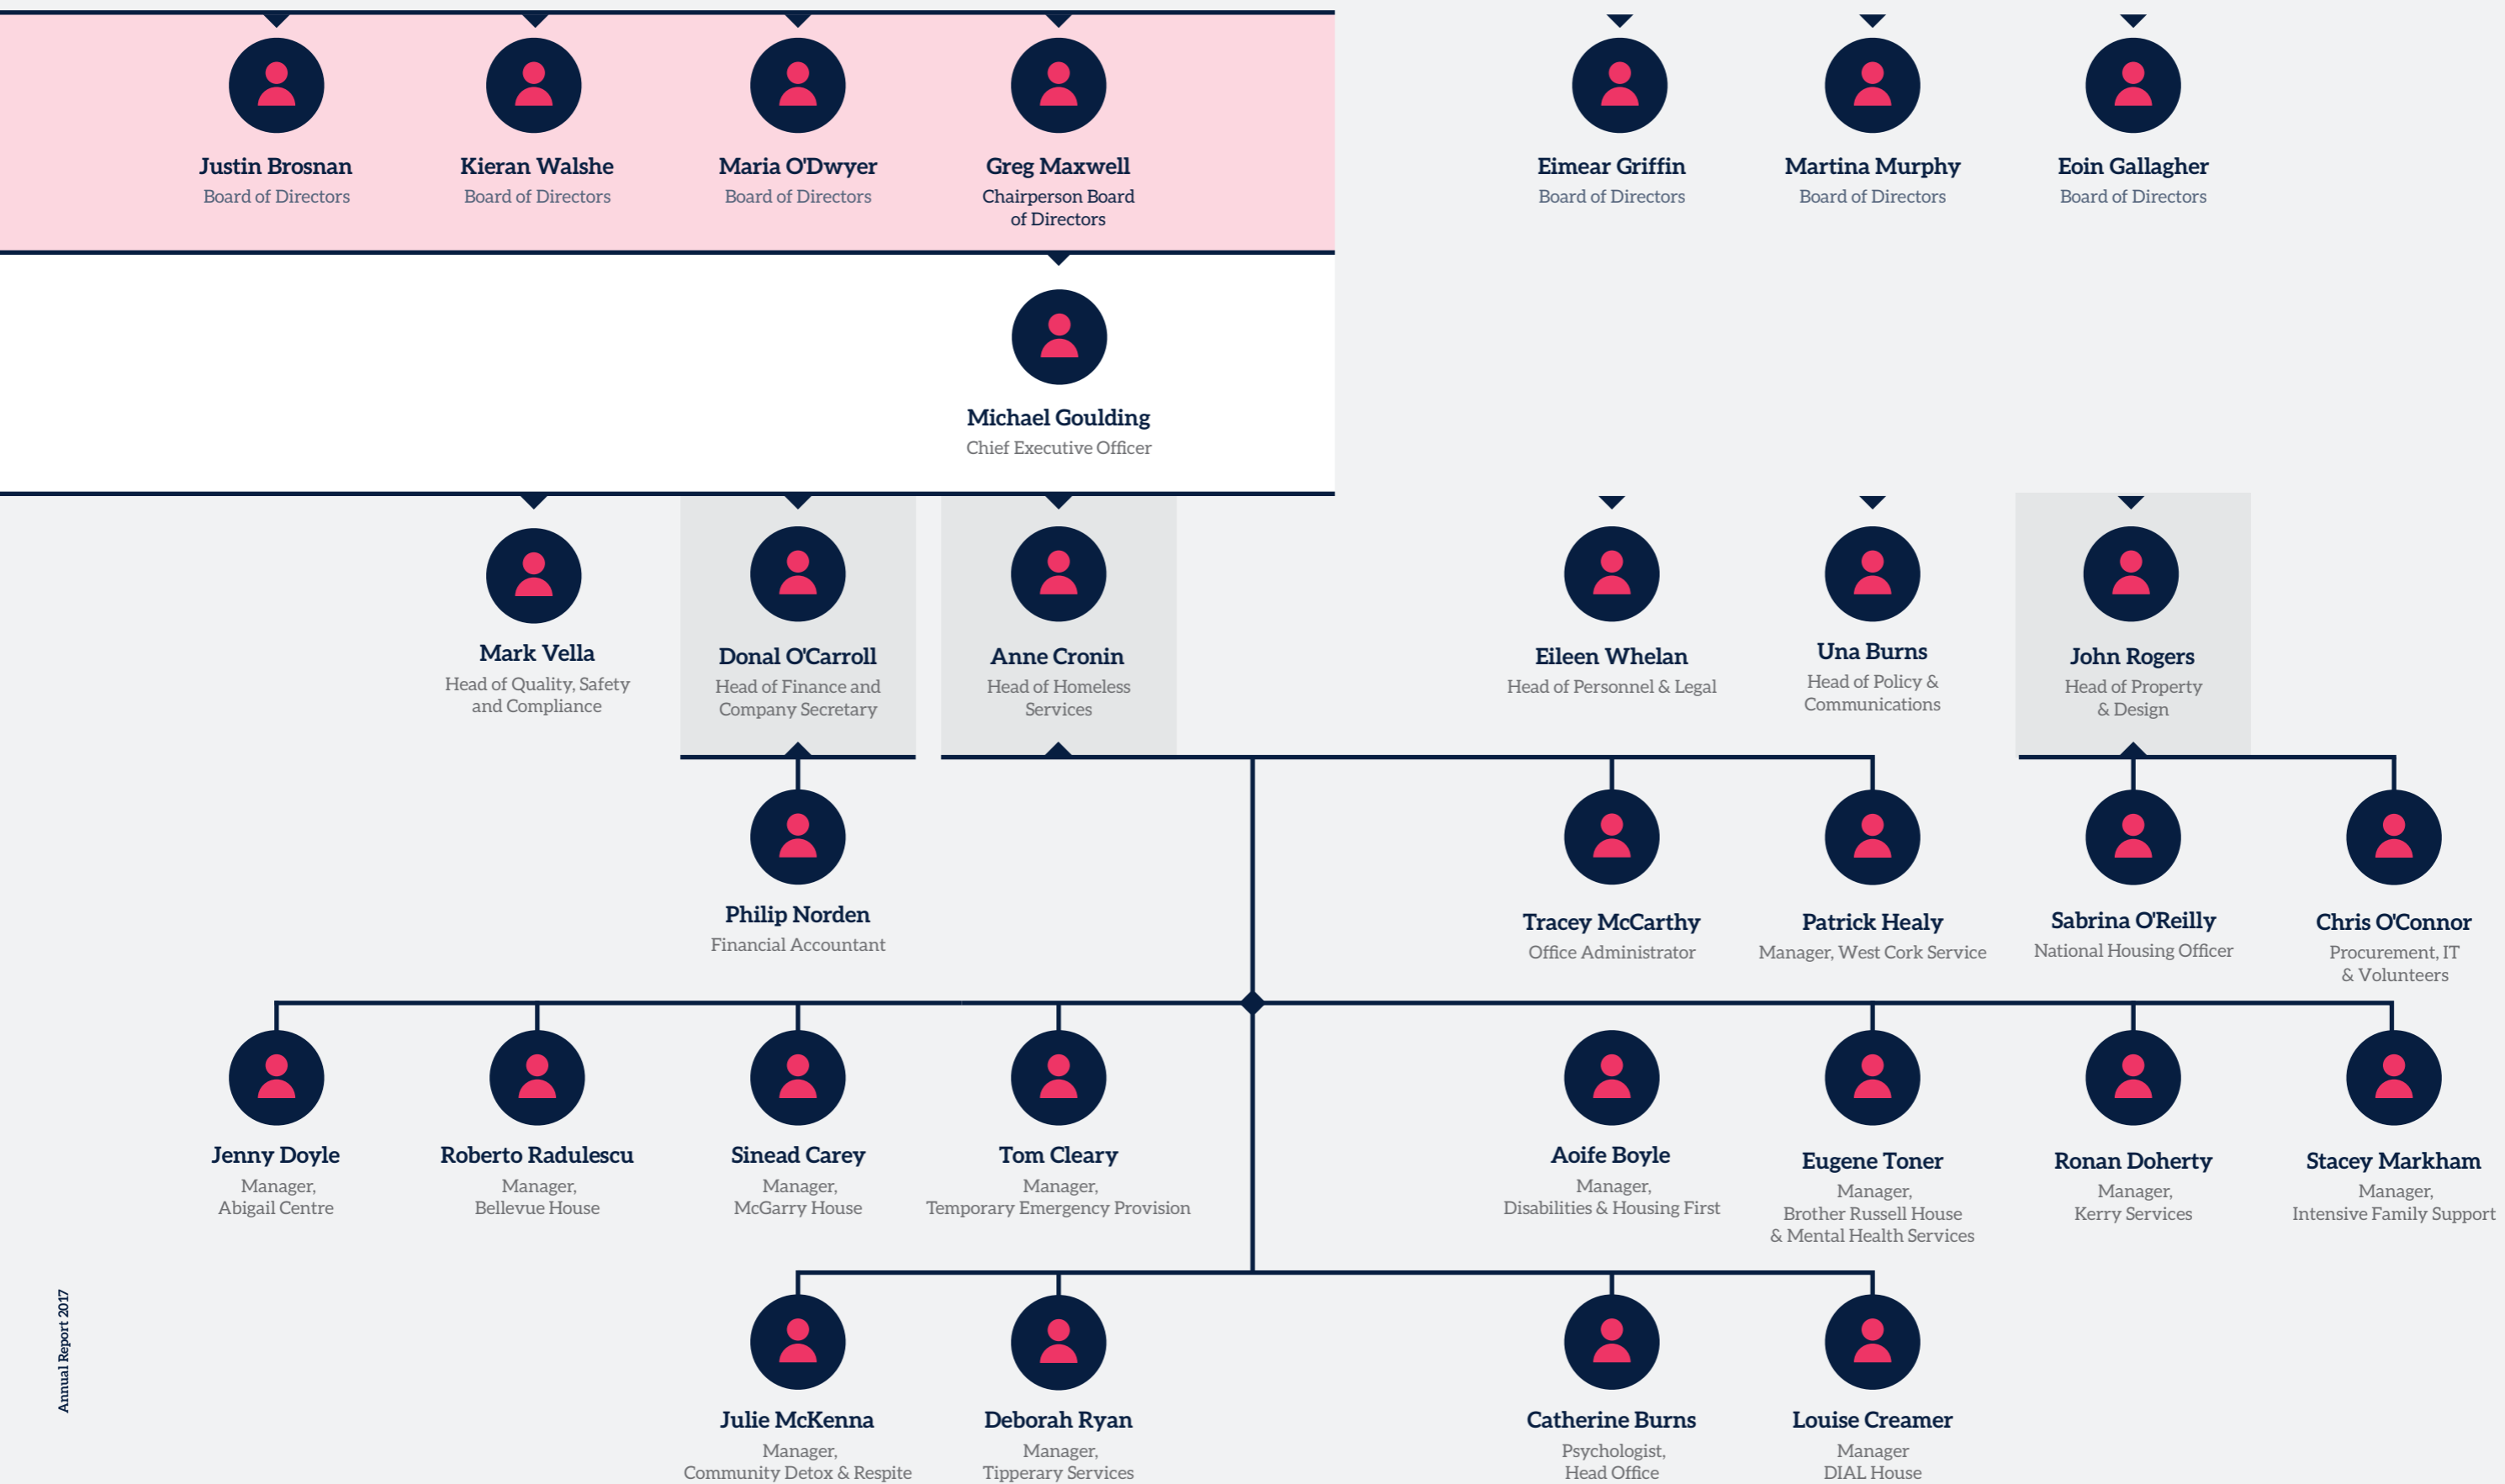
Justin Brosnan
Board of Directors

Kieran Walshe
Board of Directors

Maria O'Dwyer
Board of Directors

Greg Maxwell
Chairperson Board of Directors

Eimear Griffin
Board of Directors

Martina Murphy
Board of Directors

Eoin Gallagher
Board of Directors

Michael Goulding
Chief Executive Officer

Mark Vella
Head of Quality, Safety and Compliance

Donal O'Carroll
Head of Finance and Company Secretary

Anne Cronin
Head of Homeless Services

Eileen Whelan
Head of Personnel & Legal

Una Burns
Head of Policy & Communications

John Rogers
Head of Property & Design

Philip Norden
Financial Accountant

Tracey McCarthy
Office Administrator

Patrick Healy
Manager, West Cork Service

Sabrina O'Reilly
National Housing Officer

Chris O'Connor
Procurement, IT & Volunteers

Jenny Doyle
Manager, Abigail Centre

Roberto Radulescu
Manager, Bellevue House

Sinead Carey
Manager, McGarry House

Tom Cleary
Manager, Temporary Emergency Provision

Aoife Boyle
Manager, Disabilities & Housing First

Eugene Toner
Manager, Brother Russell House & Mental Health Services

Ronan Doherty
Manager, Kerry Services

Stacey Markham
Manager, Intensive Family Support

Julie McKenna
Manager, Community Detox & Respite

Deborah Ryan
Manager, Tipperary Services

Catherine Burns
Psychologist, Head Office

Louise Creamer
Manager DIAL House

Annual Report 2017